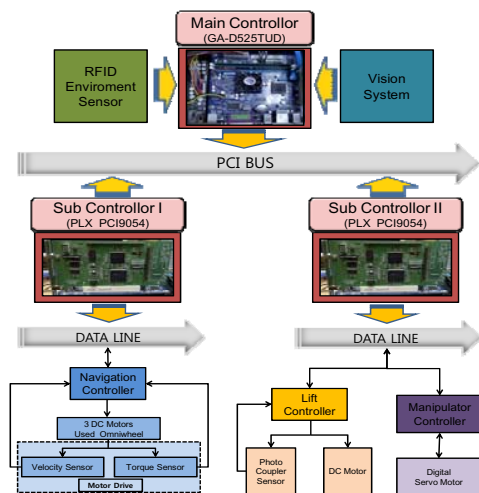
Main Controller
(GA-D525TUD)

RFID
Enviroment
Sensor

Vision
System

PCI BUS

Sub Controller I
(PLX PCI9054)

Sub Controller II
(PLX PCI9054)

DATA LINE

DATA LINE

Navigation
Controller

3 DC Motors
Used Omniwheel

Velocity Sensor

Torque Sensor

Motor Drive

Lift
Controller

Manipulator
Controller

Photo
Coupler
Sensor

DC Motor

Digital
Servo Motor